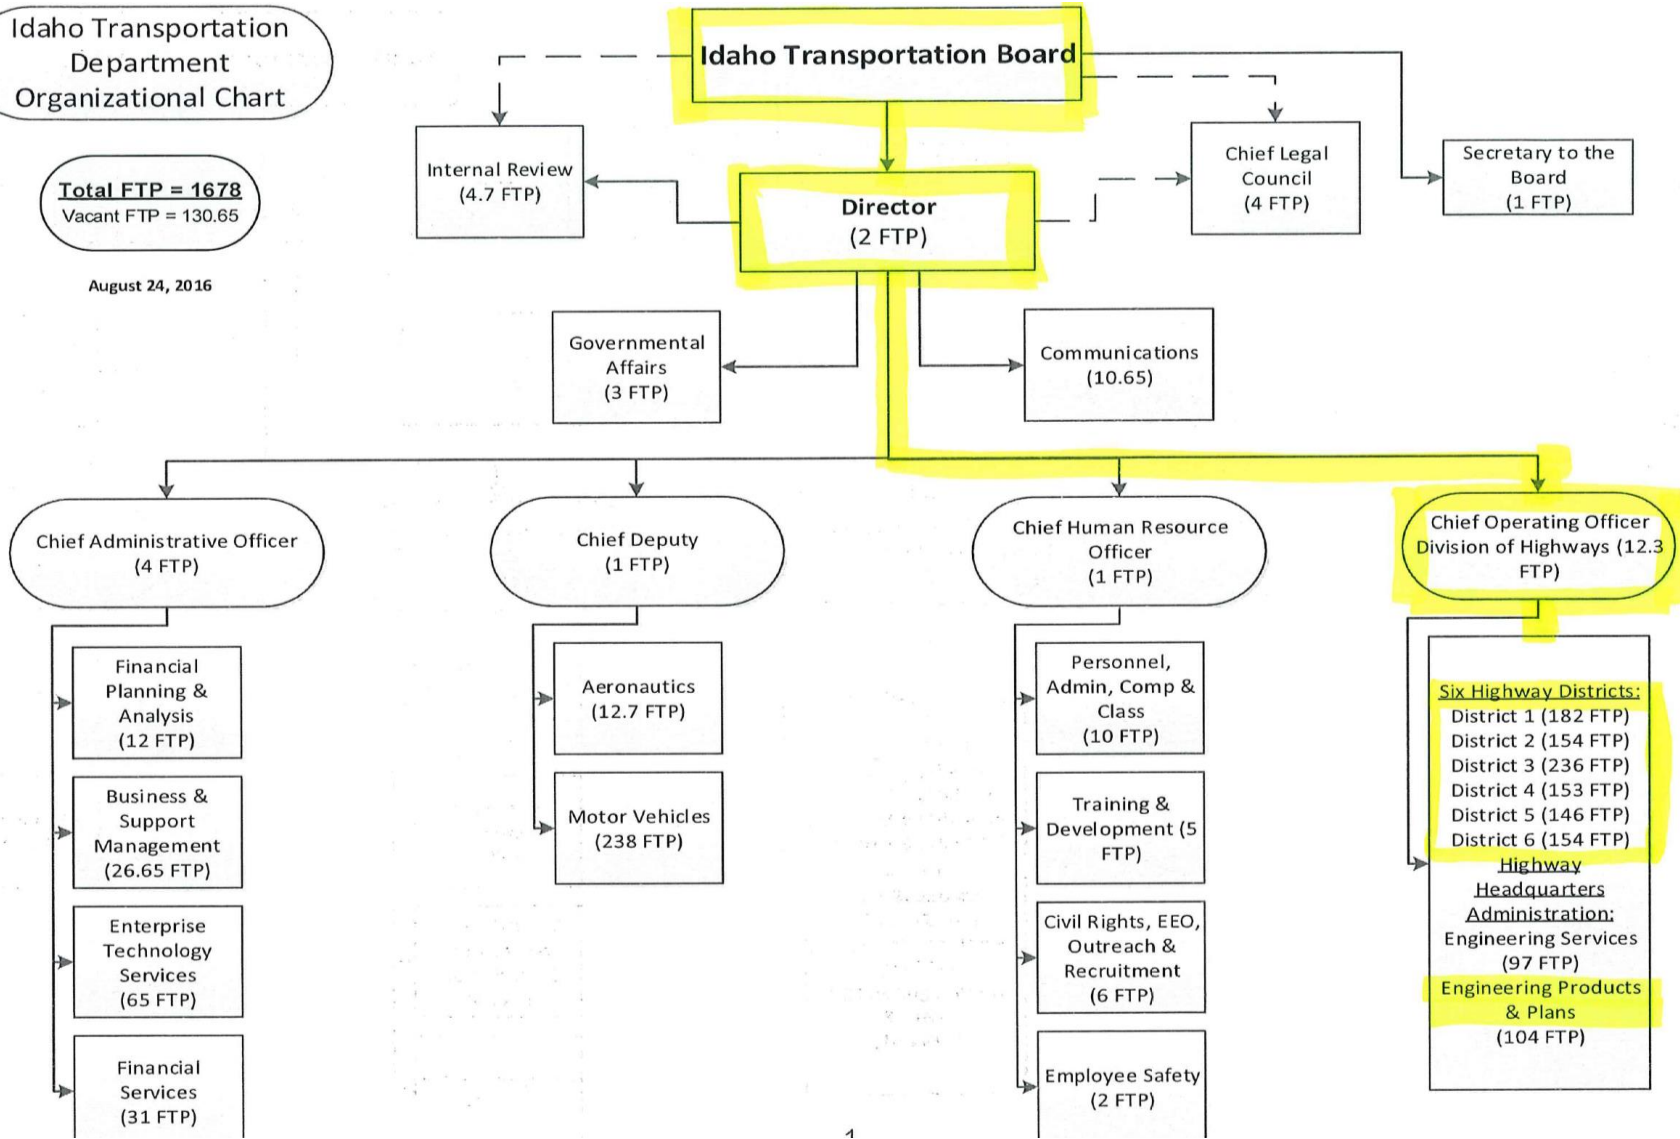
Idaho Transportation Department Organizational Chart

Total FTP = 1678
Vacant FTP = 130.65

August 24, 2016

Idaho Transportation Board

Internal Review (4.7 FTP)

Director (2 FTP)

Chief Legal Council (4 FTP)

Secretary to the Board (1 FTP)

Governmental Affairs (3 FTP)

Communications (10.65)

Chief Administrative Officer (4 FTP)

Financial Planning & Analysis (12 FTP)

Business & Support Management (26.65 FTP)

Enterprise Technology Services (65 FTP)

Financial Services (31 FTP)

Chief Deputy (1 FTP)

Aeronautics (12.7 FTP)

Motor Vehicles (238 FTP)

Chief Human Resource Officer (1 FTP)

Personnel, Admin, Comp & Class (10 FTP)

Training & Development (5 FTP)

Civil Rights, EEO, Outreach & Recruitment (6 FTP)

Employee Safety (2 FTP)

Chief Operating Officer Division of Highways (12.3 FTP)

Six Highway Districts:
District 1 (182 FTP)
District 2 (154 FTP)
District 3 (236 FTP)
District 4 (153 FTP)
District 5 (146 FTP)
District 6 (154 FTP)
Highway Headquarters Administration:
Engineering Services (97 FTP)
Engineering Products & Plans (104 FTP)

1